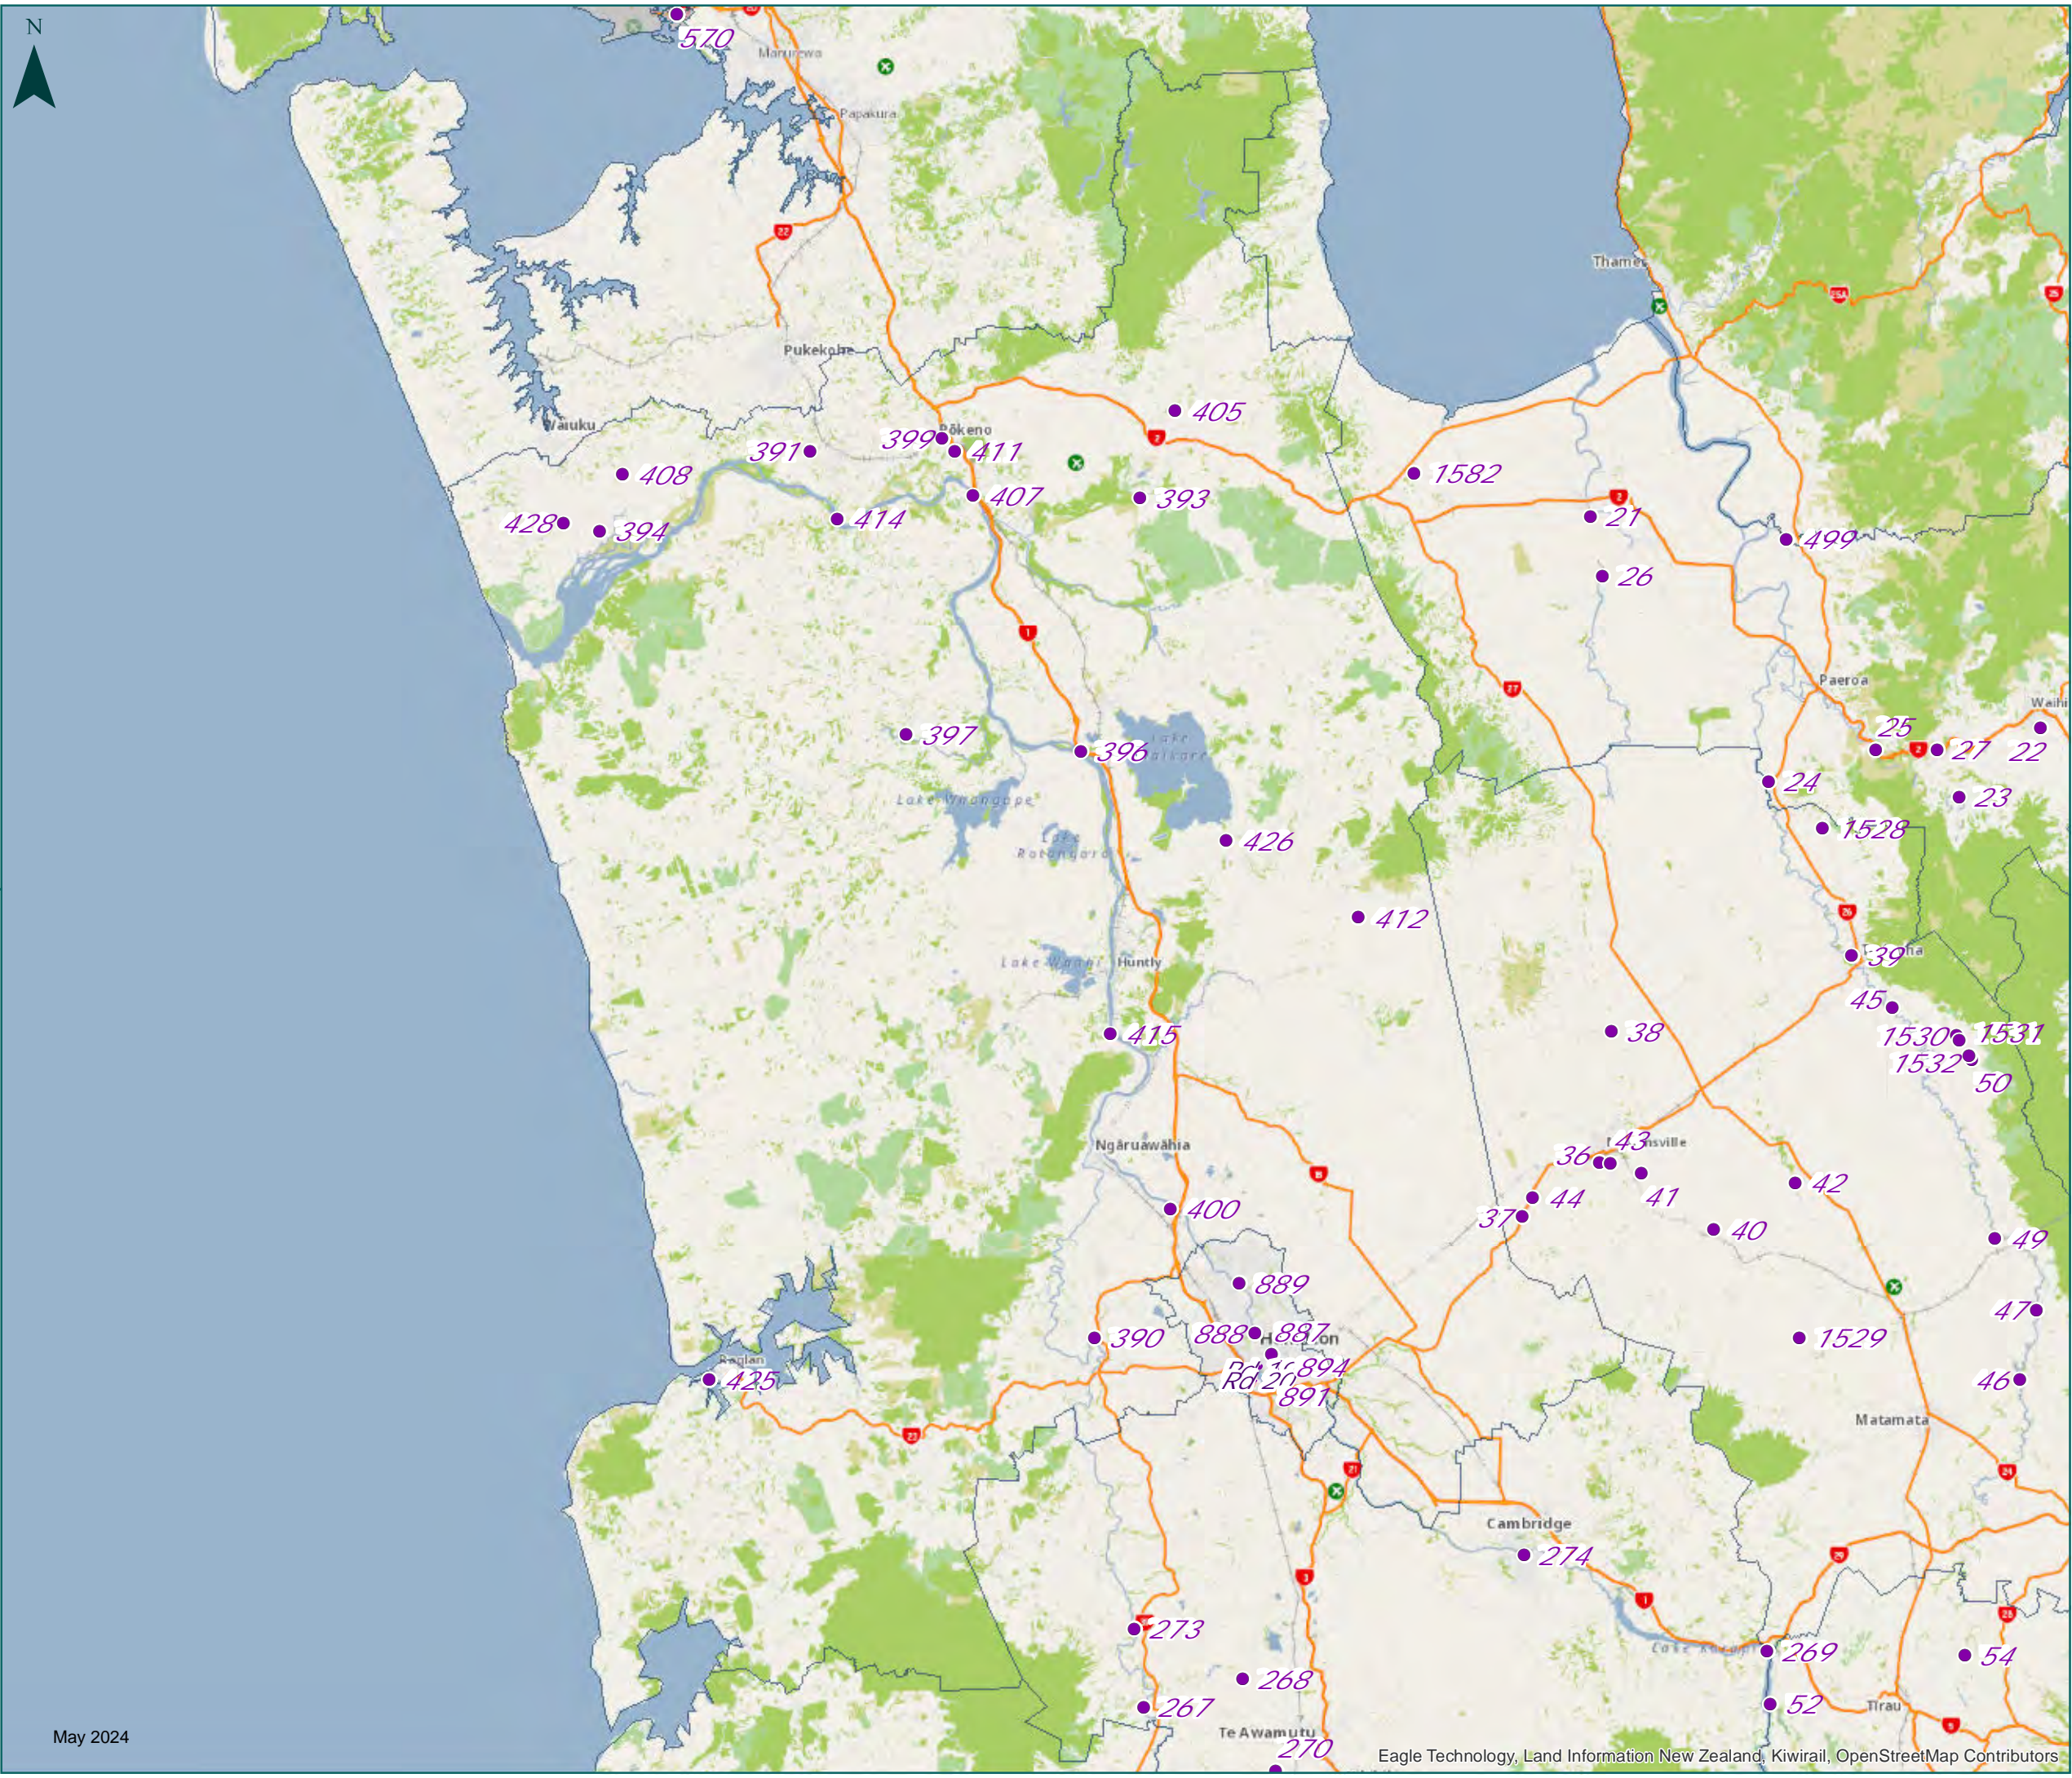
N

570
Maramarua
Papakura
Thames
Pukekohe
405
Waiuku
399
Pōkeno
411
391
408
1582
407
393
21
428
394
414
499
26
Paeroa
Waihi
397
396
Lake Waikare
25
27
22
Lake Whangape
24
23
1528
Lake Rotongaro
426
412
39
Lake Waahi
Huntly
45
38
415
1530
1531
1532
50
Ngāruawāhia
36
43
Morrinsville
44
41
42
400
37
40
49
889
47
390
888
887
Hamilton
1529
894
Raglan
425
Rd 20
891
46
Matamata
Cambridge
274
273
269
54
268
267
52
Lake Karapiro
Tirau
Te Awamutu
270
May 2024
Eagle Technology, Land Information New Zealand, Kiwirail, OpenStreetMap Contributors